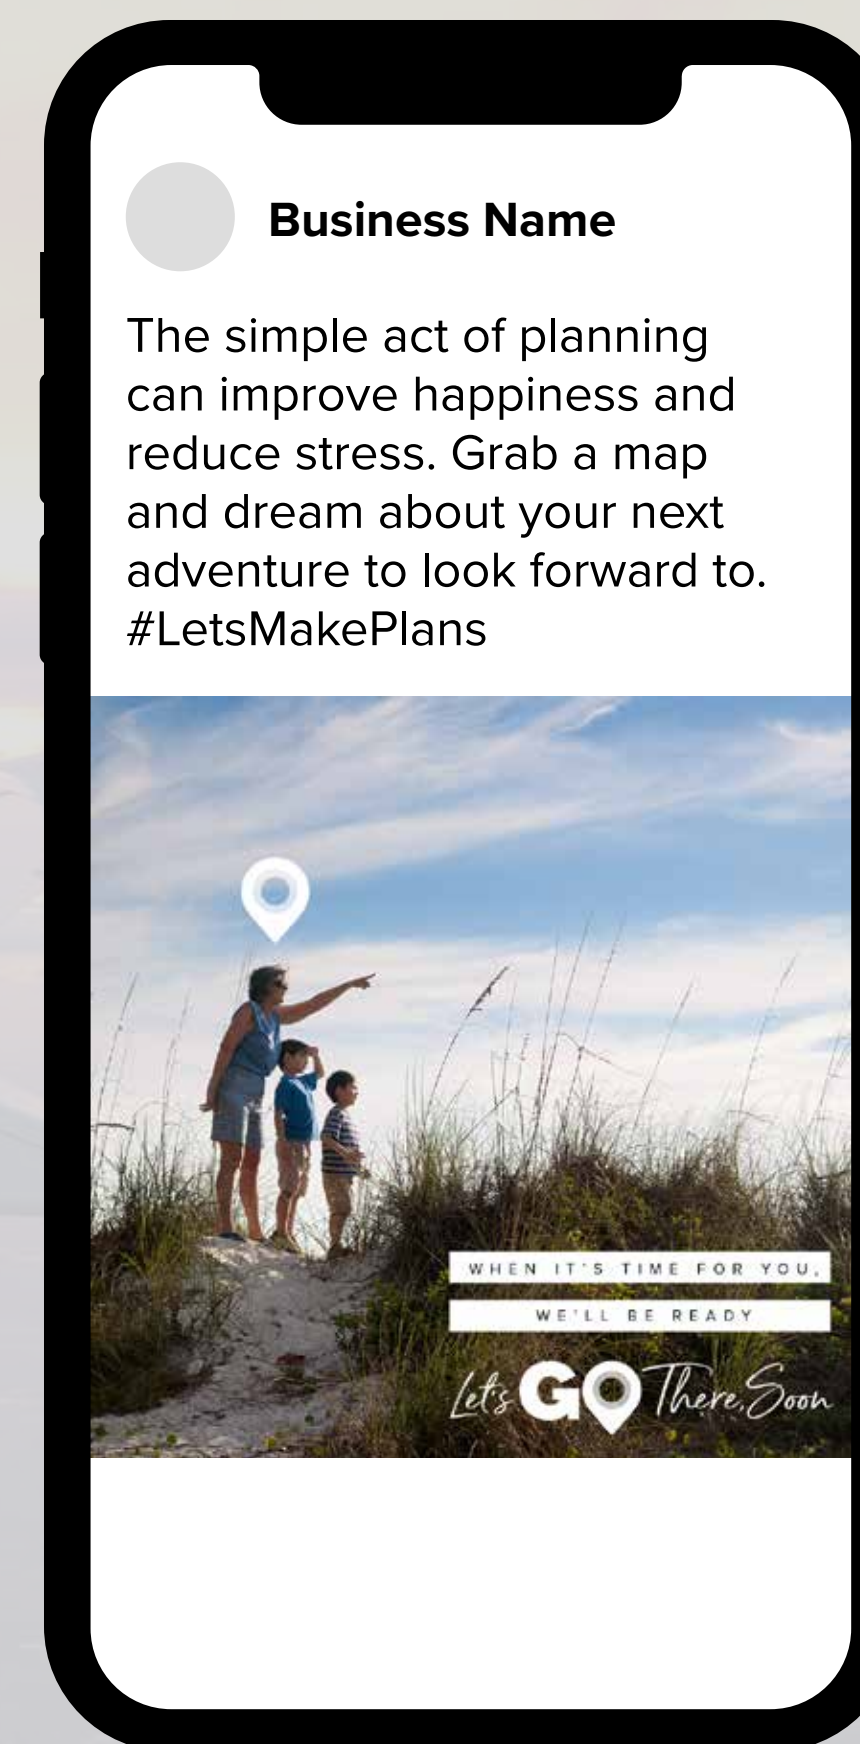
Business Name

The simple act of planning can improve happiness and reduce stress. Grab a map and dream about your next adventure to look forward to. #LetsMakePlans

WHEN IT'S TIME FOR YOU,

WE'LL BE READY

Let's GO There, Soon